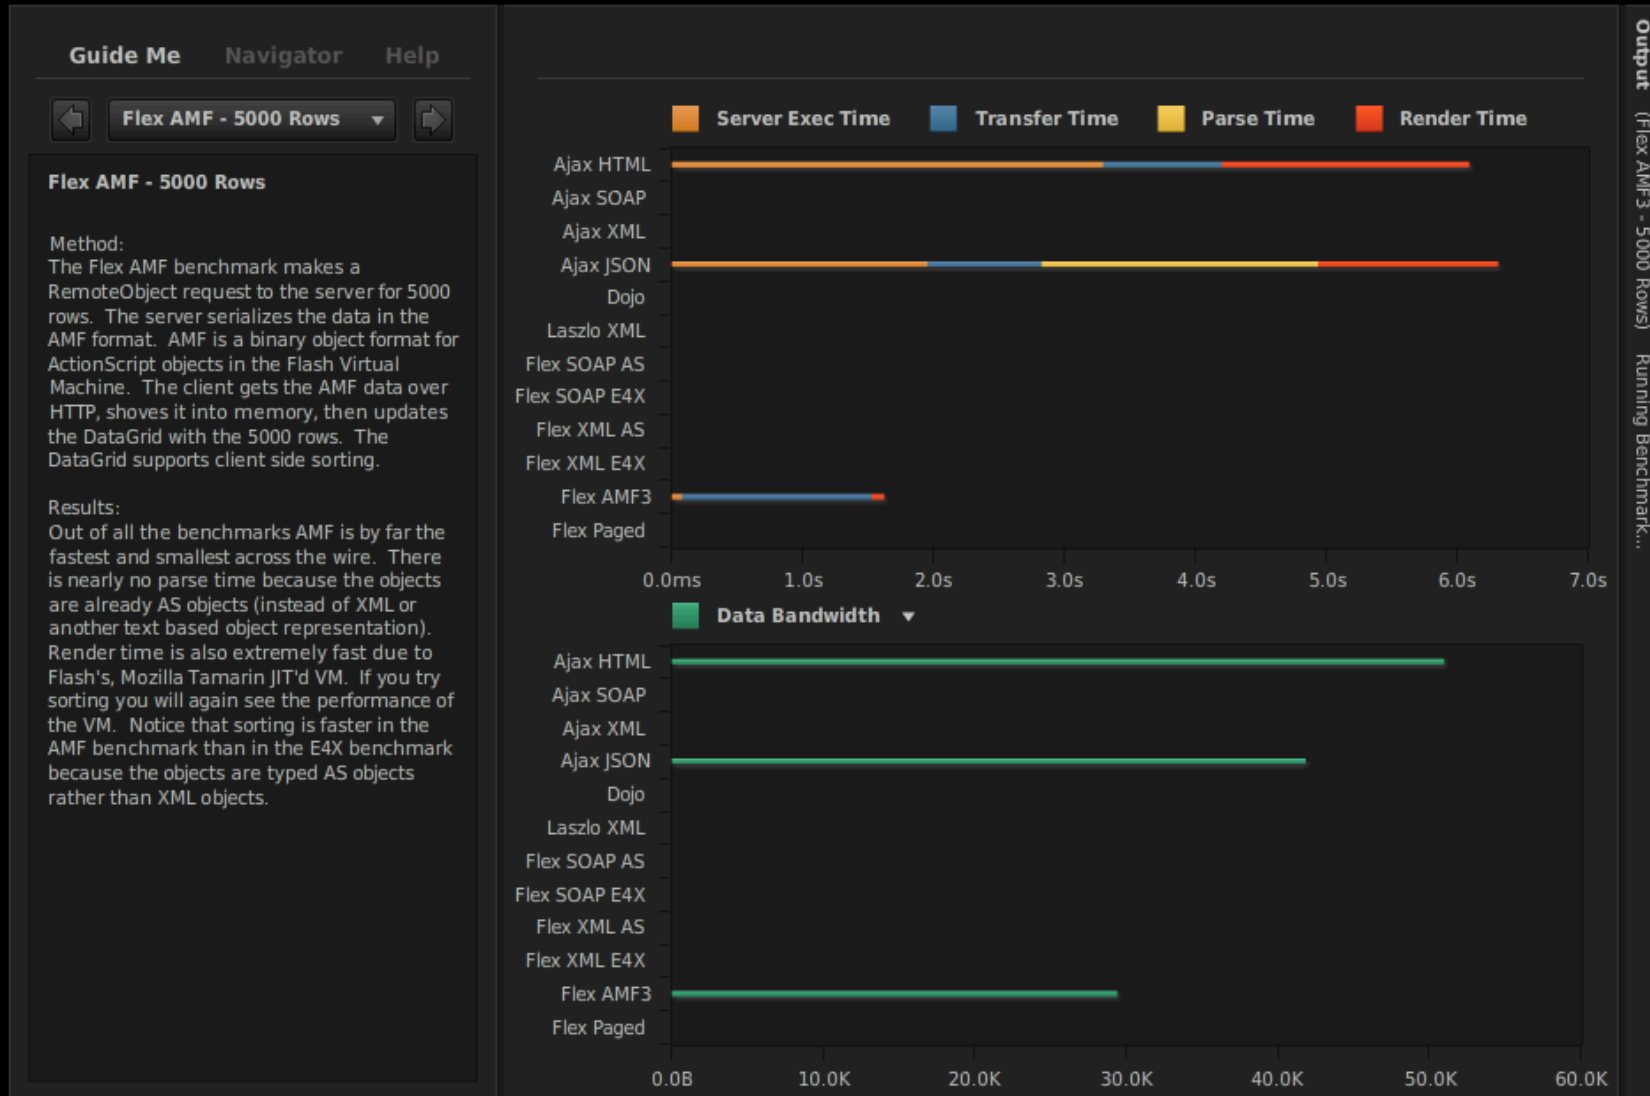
Guide Me Navigator Help

Flex AMF - 5000 Rows

Flex AMF - 5000 Rows

Method:
The Flex AMF benchmark makes a RemoteObject request to the server for 5000 rows. The server serializes the data in the AMF format. AMF is a binary object format for ActionScript objects in the Flash Virtual Machine. The client gets the AMF data over HTTP, shoves it into memory, then updates the DataGrid with the 5000 rows. The DataGrid supports client side sorting.

Results:
Out of all the benchmarks AMF is by far the fastest and smallest across the wire. There is nearly no parse time because the objects are already AS objects (instead of XML or another text based object representation). Render time is also extremely fast due to Flash's, Mozilla Tamarin JIT'd VM. If you try sorting you will again see the performance of the VM. Notice that sorting is faster in the AMF benchmark than in the E4X benchmark because the objects are typed AS objects rather than XML objects.

Server Exec Time Transfer Time Parse Time Render Time

Ajax HTML
Ajax SOAP
Ajax XML
Ajax JSON
Dojo
Laszlo XML
Flex SOAP AS
Flex SOAP E4X
Flex XML AS
Flex XML E4X
Flex AMF3
Flex Paged

0.0ms 1.0s 2.0s 3.0s 4.0s 5.0s 6.0s 7.0s

Data Bandwidth

Ajax HTML
Ajax SOAP
Ajax XML
Ajax JSON
Dojo
Laszlo XML
Flex SOAP AS
Flex SOAP E4X
Flex XML AS
Flex XML E4X
Flex AMF3
Flex Paged

0.0B 10.0K 20.0K 30.0K 40.0K 50.0K 60.0K

Output (Flex AMF3 - 5000 Rows) Running Benchmark...